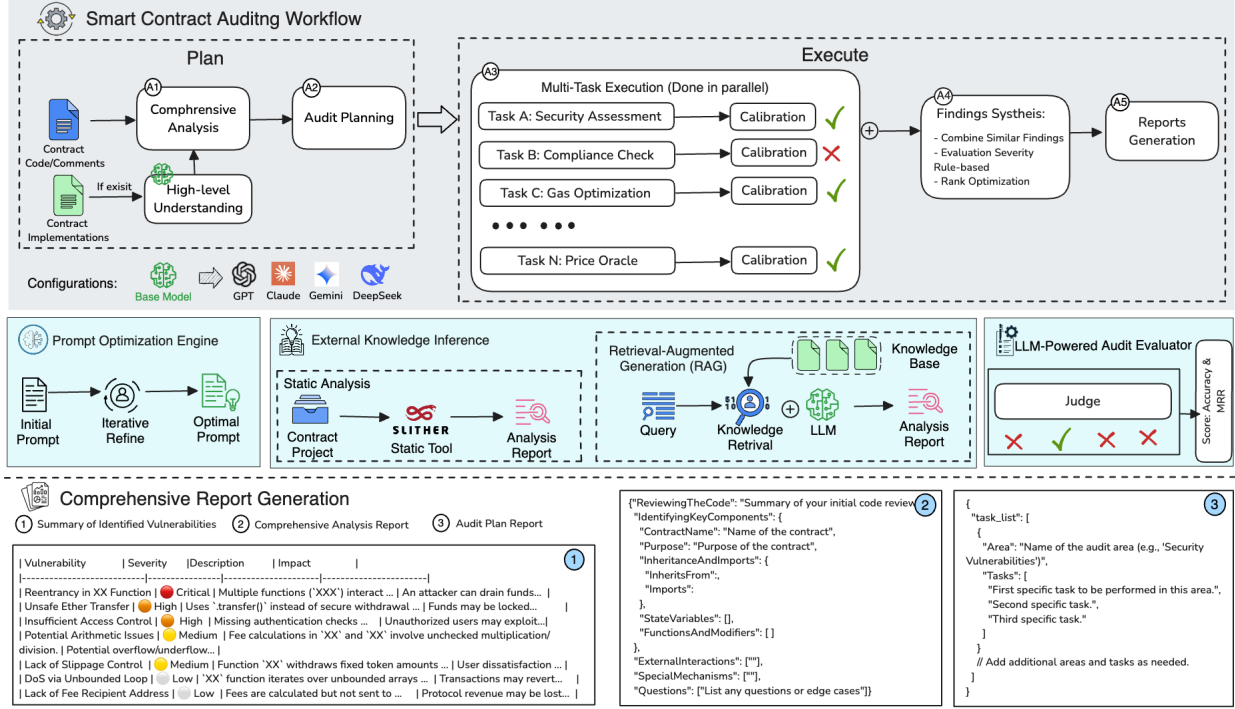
Smart Contract Auditng Workflow

Plan

A1 Comphrensive Analysis

A2 Audit Planning

Contract Code/Comments

Contract Implementations

If exisit

High-level Understanding

Configurations: Base Model GPT Claude Gemini DeepSeek

Execute

A3 Multi-Task Execution (Done in parallel)

Task A: Security Assessment | Calibration
Task B: Compliance Check | Calibration
Task C: Gas Optimization | Calibration
Task N: Price Oracle | Calibration

A4 Findings Systheis:
- Combine Similar Findings
- Evaluation Severity Rule-based
- Rank Optimization

A5 Reports Generation

Prompt Optimization Engine

Initial Prompt → Iterative Refine → Optimal Prompt

External Knowledge Inference

Static Analysis

Contract Project → SLITHER Static Tool → Analysis Report

Retrieval-Augmented Generation (RAG)

Knowledge Base

Query → Knowledge Retrival + LLM → Analysis Report

LLM-Powered Audit Evaluator

Judge

Score: Accuracy & MRR

Comprehensive Report Generation

1 Summary of Identified Vulnerabilities 2 Comprehensive Analysis Report 3 Audit Plan Report

1
| Vulnerability | Severity |Description | Impact |
|------------------------|-----------|----------------------|----------------------|
| Reentrancy in XX Function | Critical | Multiple functions (`XXX`) interact ... | An attacker can drain funds... |
| Unsafe Ether Transfer | High | Uses `.transfer()` instead of secure withdrawal ... | Funds may be locked... |
| Insufficient Access Control | High | Missing authentication checks ... | Unauthorized users may exploit...|
| Potential Arithmetic Issues | Medium | Fee calculations in `XX` and `XX` involve unchecked multiplication/ division. | Potential overflow/underflow... |
| Lack of Slippage Control | Medium | Function `XX` withdraws fixed token amounts ... | User dissatisfaction ... |
| DoS via Unbounded Loop | Low | `XX` function iterates over unbounded arrays ... | Transactions may revert... |
| Lack of Fee Recipient Address | Low | Fees are calculated but not sent to ... | Protocol revenue may be lost... |

2
{"ReviewingTheCode": "Summary of your initial code review
"IdentifyingKeyComponents": {
"ContractName": "Name of the contract",
"Purpose": "Purpose of the contract",
"InheritanceAndImports": {
"InheritsFrom":,
"Imports":
},
"StateVariables": [],
"FunctionsAndModifiers": [ ]
},
"ExternalInteractions": [""],
"SpecialMechanisms": [""],
"Questions": ["List any questions or edge cases"]}

3
{
"task_list": [
{
"Area": "Name of the audit area (e.g., 'Security Vulnerabilities')",
"Tasks": [
"First specific task to be performed in this area.",
"Second specific task.",
"Third specific task."
]
}
// Add additional areas and tasks as needed.
]
}